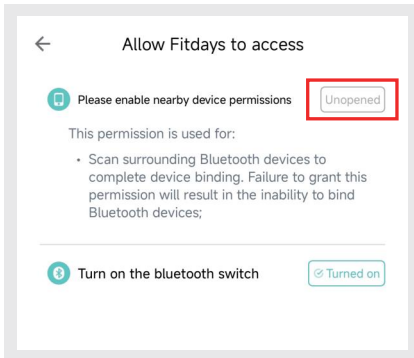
Allow Fitdays to access

Please enable nearby device permissions

Unopened

This permission is used for:

• Scan surrounding Bluetooth devices to complete device binding. Failure to grant this permission will result in the inability to bind Bluetooth devices;

Turn on the bluetooth switch

Turned on